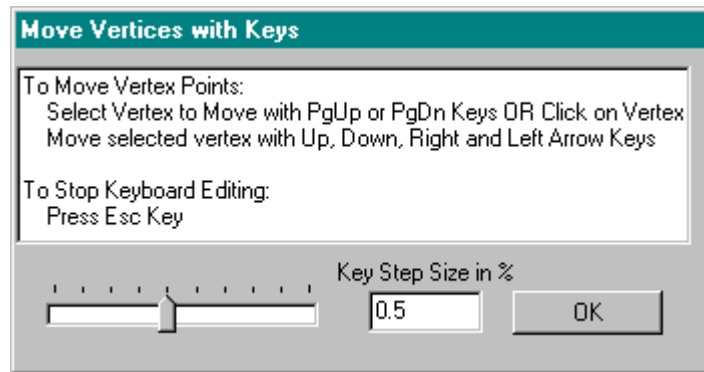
Move Vertices with Keys

To Move Vertex Points:
Select Vertex to Move with PgUp or PgDn Keys OR Click on Vertex
Move selected vertex with Up, Down, Right and Left Arrow Keys

To Stop Keyboard Editing:
Press Esc Key

Key Step Size in %

0.5

OK